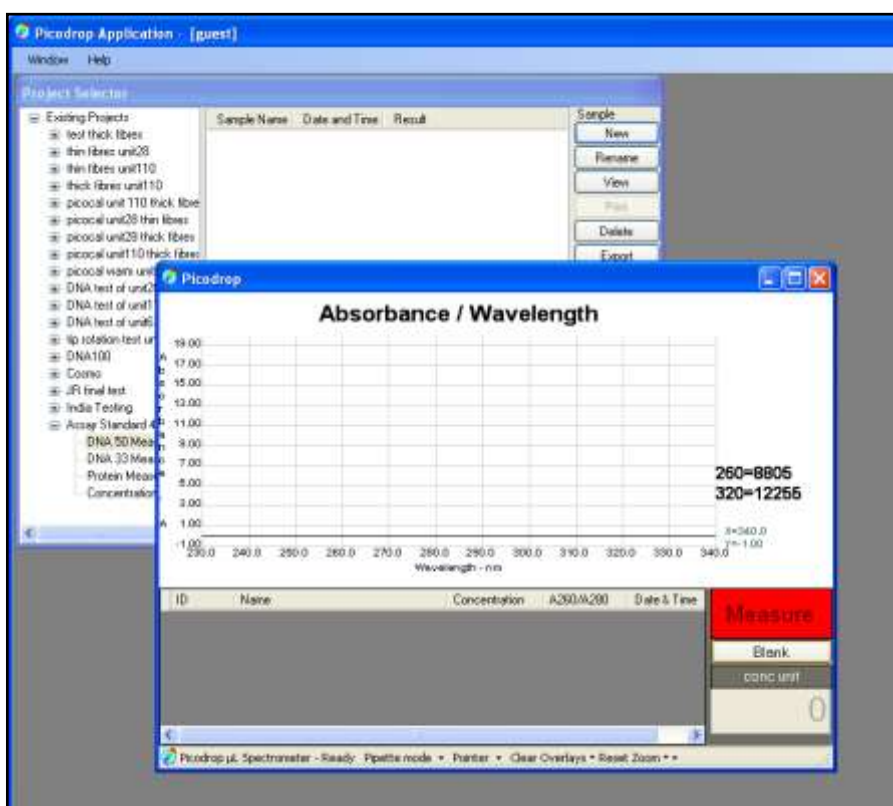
Picodrop Application - [guest]

Window Help

Project Selector

Existing Projects
test thick fibres
thin fibres unit28
thin fibres unit110
thick fibres unit110
picocal unit 110 thick fibre
picocal unit28 thin fibres
picocal unit28 thick fibres
picocal unit110 thick fibres
picocal warm unit
DNA test of unit2
DNA test of unit1
DNA test of unit6
tip rotation test ur
DNA100
Cosmo
JR final test
India Testing
Assay Standard 4
DNA 50 Meas
DNA 33 Meas
Protein Meas
Concentration

Sample Name | Date and Time | Result

Sample
New
Rename
View
Print
Delete
Export

Picodrop

Absorbance / Wavelength

Absorbance

19.00
17.00
15.00
13.00
11.00
9.00
7.00
5.00
3.00
1.00
-1.00

230.0 240.0 250.0 260.0 270.0 280.0 290.0 300.0 310.0 320.0 330.0 340.0

Wavelength - nm

260=8805
320=12255

X=340.0
Y=-1.00

| ID | Name | Concentration | A260/A280 | Date & Time |
|---|---|---|---|---|

Measure
Blank
conc unit
0

Picodrop µL Spectrometer - Ready Pipette mode • Printer • Clear Overlays • Reset Zoom • •